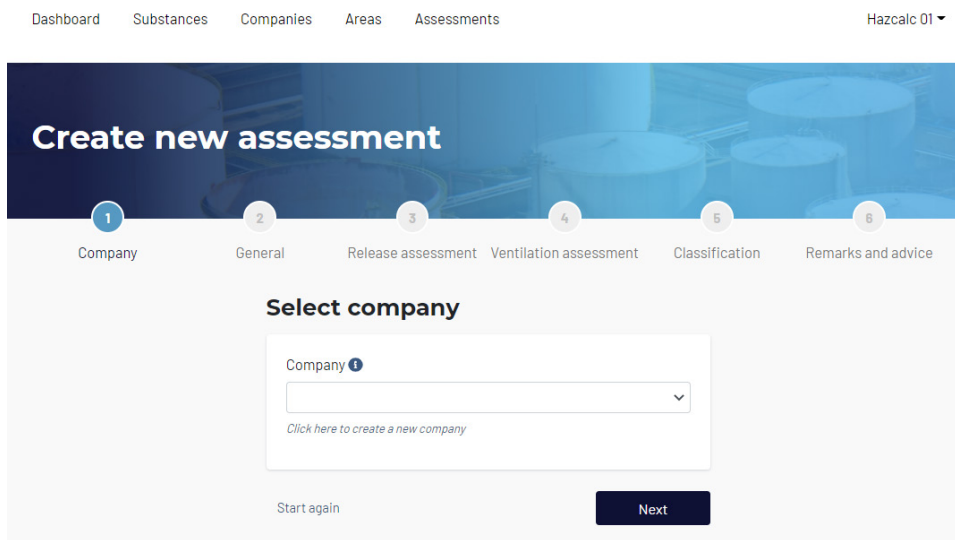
Dashboard Substances Companies Areas Assessments Hazcalc 01

Create new assessment

1 Company
2 General
3 Release assessment
4 Ventilation assessment
5 Classification
6 Remarks and advice

Select company

Company

Click here to create a new company

Start again

Next